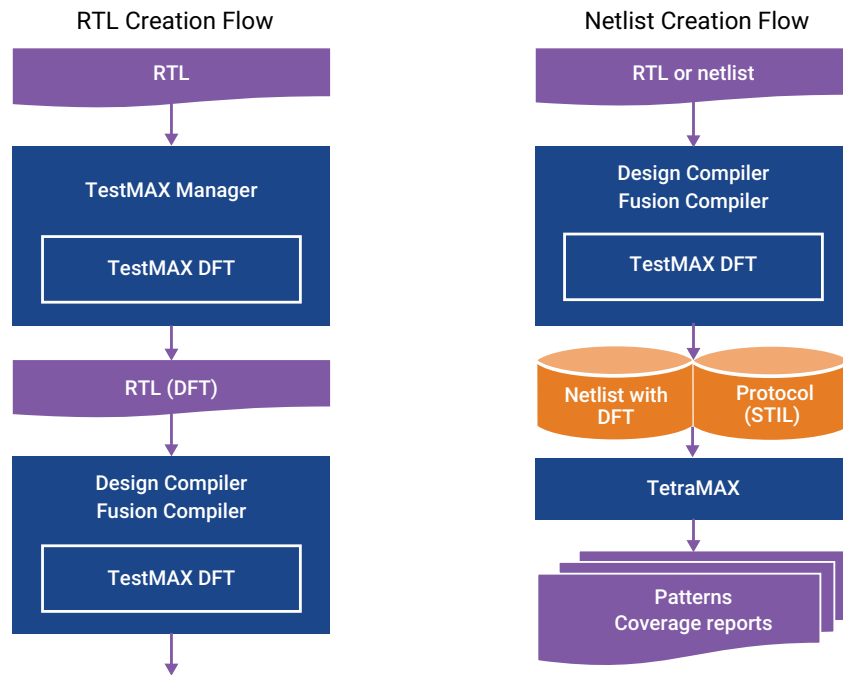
RTL Creation Flow

RTL

TestMAX Manager

TestMAX DFT

RTL (DFT)

Design Compiler
Fusion Compiler

TestMAX DFT

Netlist Creation Flow

RTL or netlist

Design Compiler
Fusion Compiler

TestMAX DFT

Netlist with DFT

Protocol (STIL)

TetraMAX

Patterns
Coverage reports